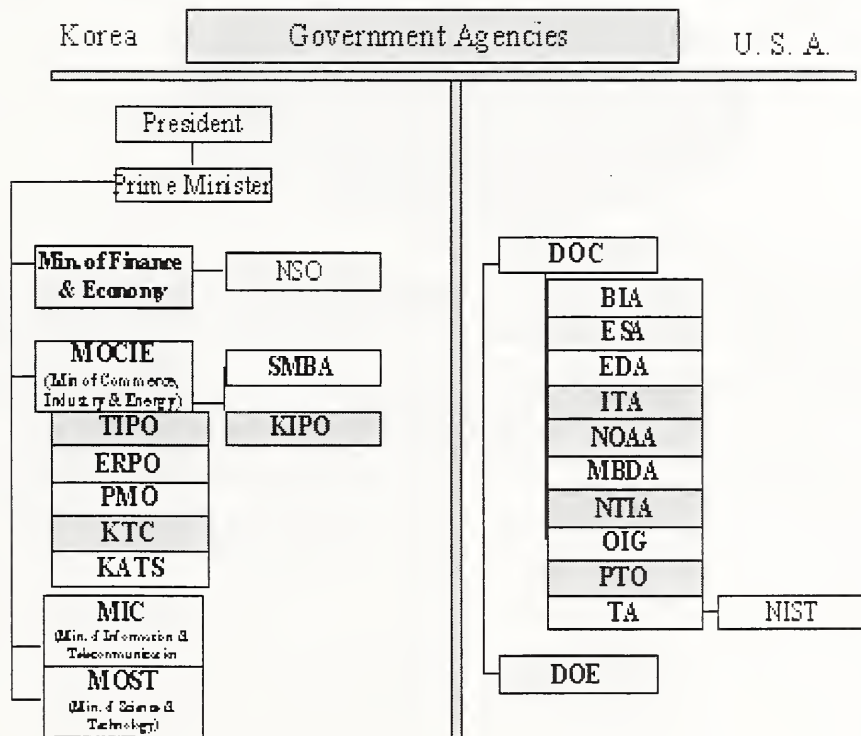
Korea

Government Agencies

U. S. A.

President

Prime Minister

Min. of Finance & Economy

NSO

MOCIE (Min. of Commerce, Industry & Energy)

SMBA

TIPO

KIPO

ERPO

PMO

KTC

KATS

MIC (Min. of Information & Telecommunication)

MOST (Min. of Science & Technology)

DOC

BIA

ESA

EDA

ITA

NOAA

MBDA

NTIA

OIG

PTO

TA

NIST

DOE